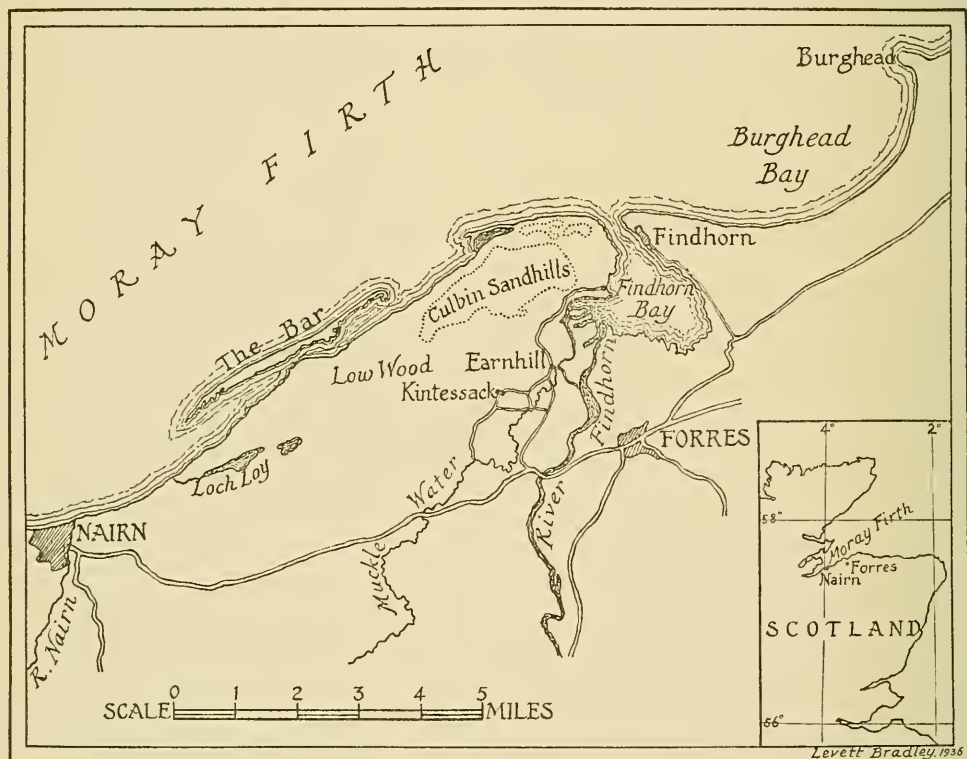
MORAY FIRTH

Burghead

Burghead Bay

Findhorn

Culbin Sandhills

Findhorn Bay

The Bar

Low Wood

Earnhill

Kintessack

Findhorn

River

FORRES

Loch Loy

Muckle Water

NAIRN

R. Nairn

4°

2°

58°

Moray Firth

Forres

Nairn

SCOTLAND

56°

SCALE 0 1 2 3 4 5 MILES

Levett Bradley, 1936